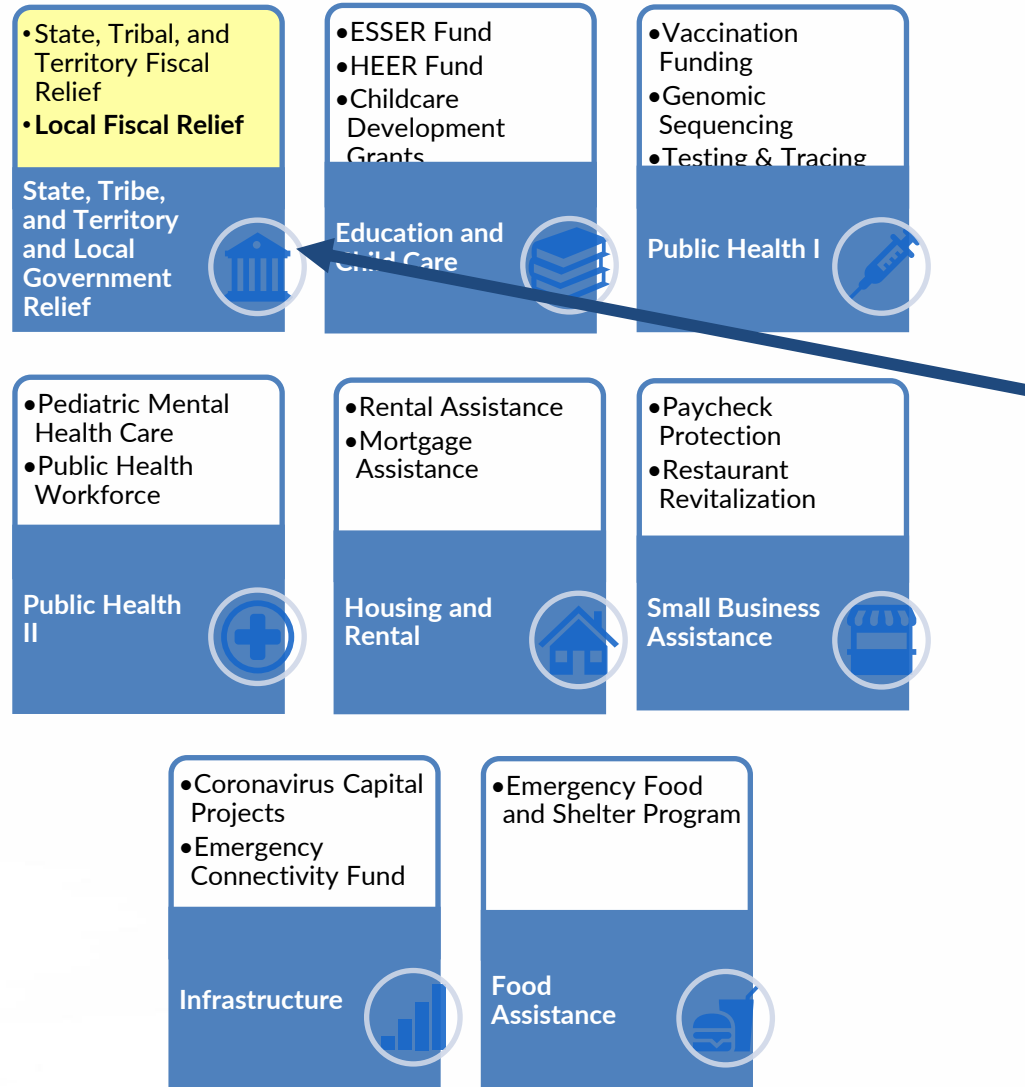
•State, Tribal, and Territory Fiscal Relief
•**Local Fiscal Relief**

State, Tribe, and Territory and Local Government Relief

•ESSER Fund
•HEER Fund
•Childcare Development Grants

Education and Child Care

•Vaccination Funding
•Genomic Sequencing
•Testing & Tracing

Public Health I

•Pediatric Mental Health Care
•Public Health Workforce

Public Health II

•Rental Assistance
•Mortgage Assistance

Housing and Rental

•Paycheck Protection
•Restaurant Revitalization

Small Business Assistance

•Coronavirus Capital Projects
•Emergency Connectivity Fund

Infrastructure

•Emergency Food and Shelter Program

Food Assistance